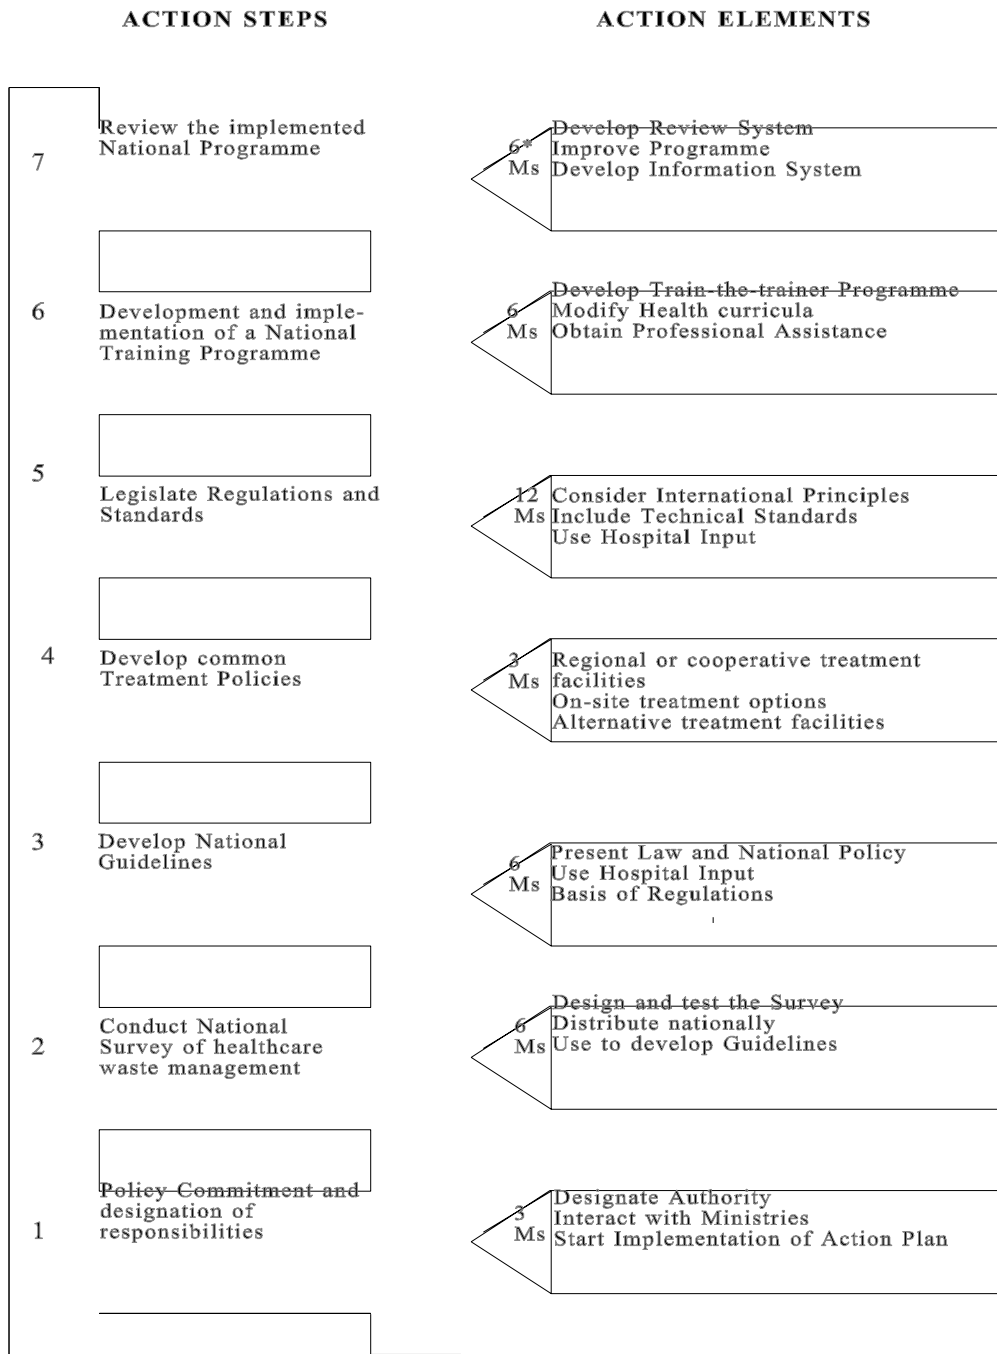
ACTION STEPS

ACTION ELEMENTS

7

Review the implemented National Programme

6* Ms

Develop Review System
Improve Programme
Develop Information System

6

Development and implementation of a National Training Programme

6 Ms

Develop Train-the-trainer Programme
Modify Health curricula
Obtain Professional Assistance

5

Legislate Regulations and Standards

12 Ms

Consider International Principles
Include Technical Standards
Use Hospital Input

4

Develop common Treatment Policies

3 Ms

Regional or cooperative treatment facilities
On-site treatment options
Alternative treatment facilities

3

Develop National Guidelines

6 Ms

Present Law and National Policy
Use Hospital Input
Basis of Regulations

2

Conduct National Survey of healthcare waste management

6 Ms

Design and test the Survey
Distribute nationally
Use to develop Guidelines

1

Policy Commitment and designation of responsibilities

3 Ms

Designate Authority
Interact with Ministries
Start Implementation of Action Plan